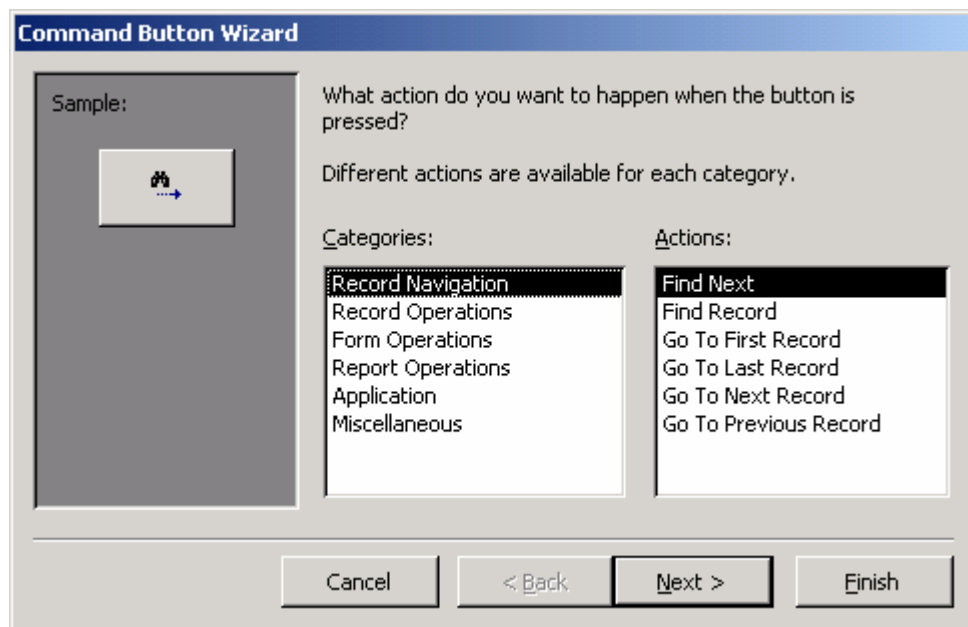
Command Button Wizard

Sample:

What action do you want to happen when the button is pressed?

Different actions are available for each category.

Categories:

Record Navigation
Record Operations
Form Operations
Report Operations
Application
Miscellaneous

Actions:

Find Next
Find Record
Go To First Record
Go To Last Record
Go To Next Record
Go To Previous Record

Cancel

< Back

Next >

Finish